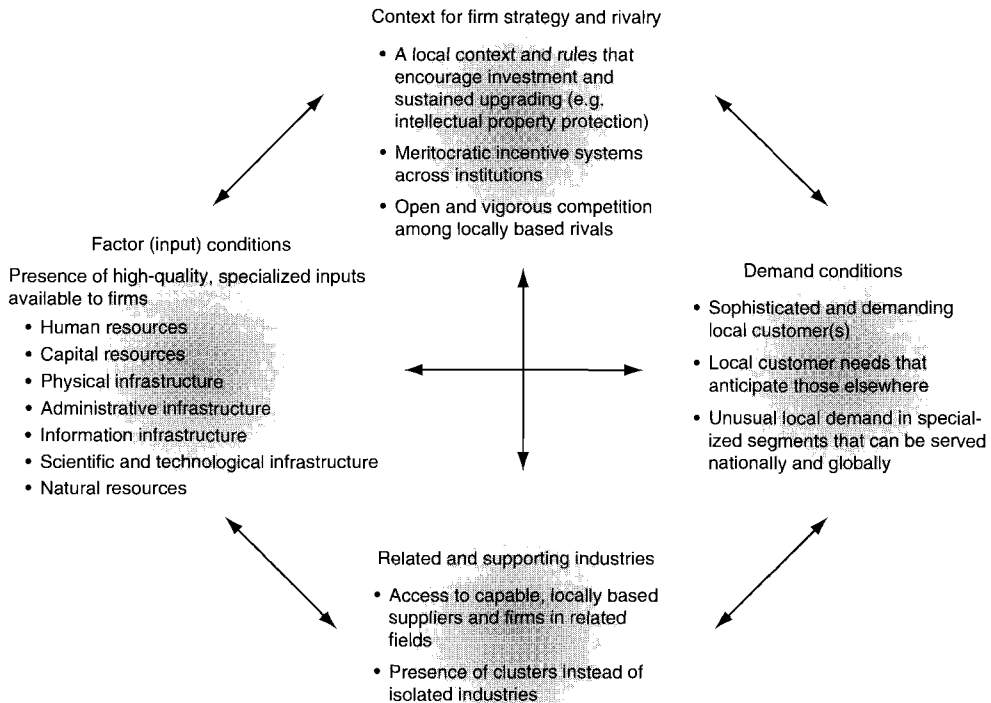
Context for firm strategy and rivalry

• A local context and rules that encourage investment and sustained upgrading (e.g. intellectual property protection)

• Meritocratic incentive systems across institutions

• Open and vigorous competition among locally based rivals

Factor (input) conditions

Presence of high-quality, specialized inputs available to firms

• Human resources
• Capital resources
• Physical infrastructure
• Administrative infrastructure
• Information infrastructure
• Scientific and technological infrastructure
• Natural resources

Demand conditions

• Sophisticated and demanding local customer(s)

• Local customer needs that anticipate those elsewhere

• Unusual local demand in specialized segments that can be served nationally and globally

Related and supporting industries

• Access to capable, locally based suppliers and firms in related fields

• Presence of clusters instead of isolated industries